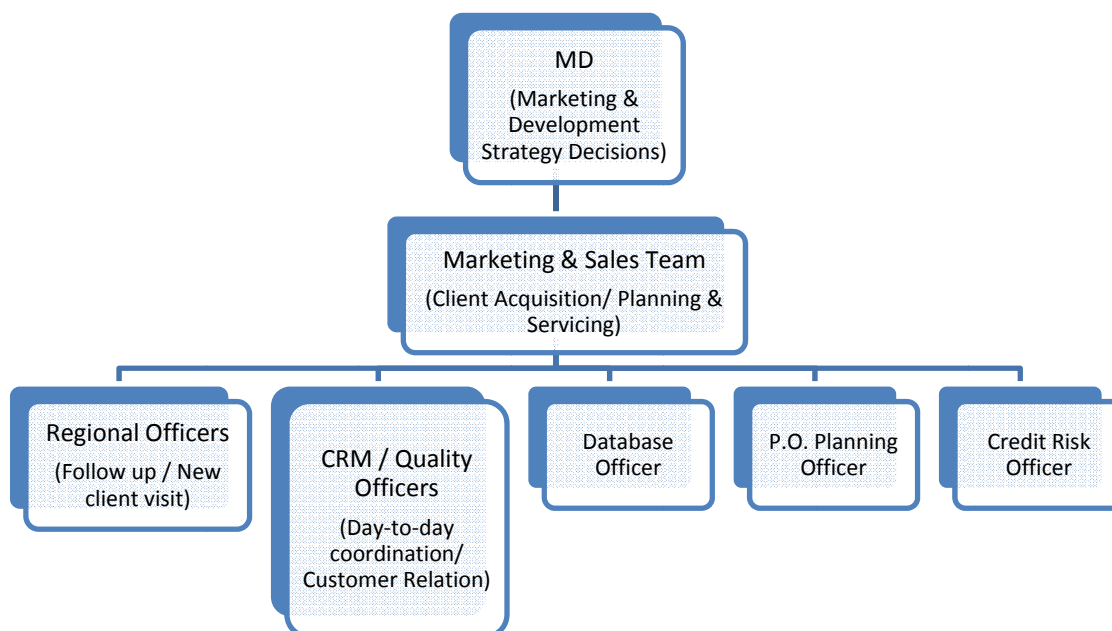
MD
(Marketing & Development Strategy Decisions)

Marketing & Sales Team
(Client Acquisition/ Planning & Servicing)

Regional Officers
(Follow up / New client visit)

CRM / Quality Officers
(Day-to-day coordination/ Customer Relation)

Database Officer

P.O. Planning Officer

Credit Risk Officer